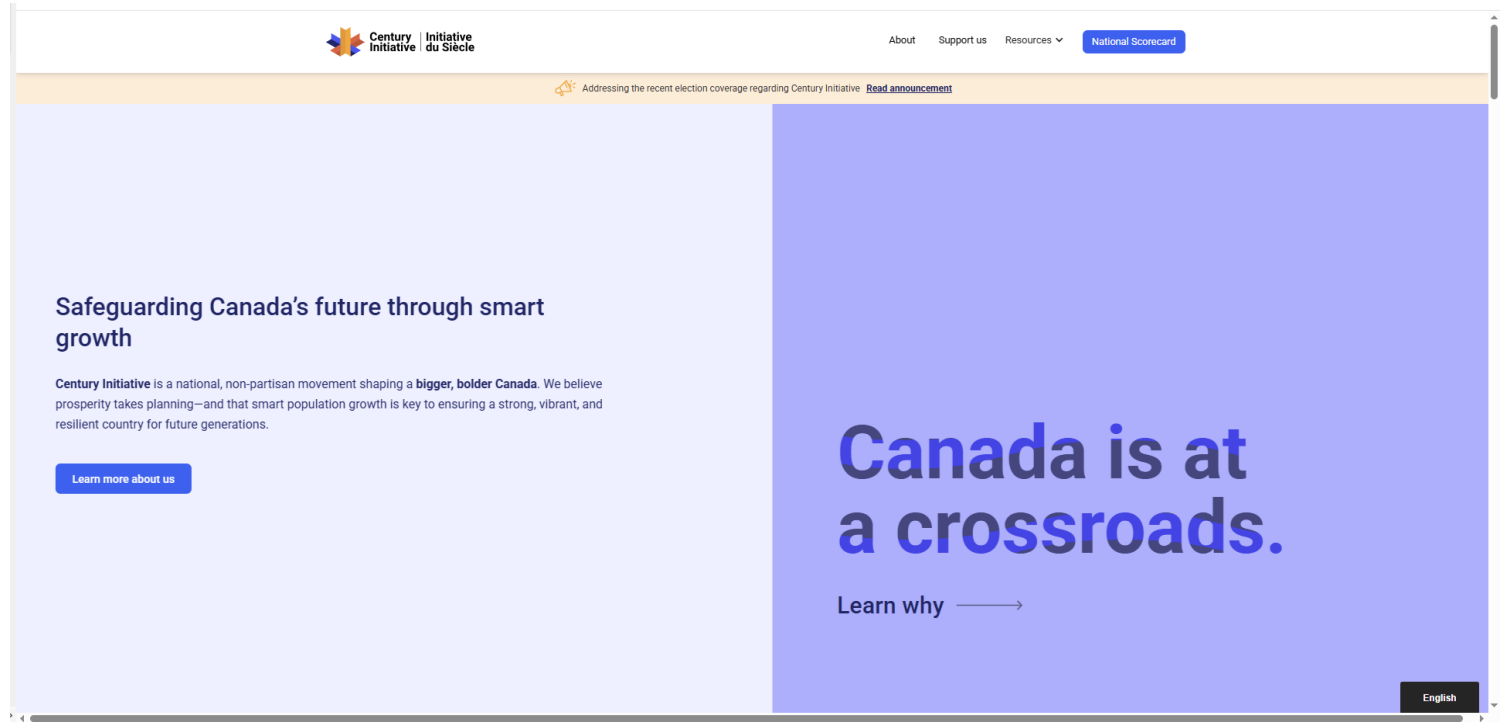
Century Initiative | Initiative du Siècle

About Support us Resources National Scorecard

Addressing the recent election coverage regarding Century Initiative Read announcement

Safeguarding Canada's future through smart growth

**Century Initiative** is a national, non-partisan movement shaping a **bigger, bolder Canada**. We believe prosperity takes planning—and that smart population growth is key to ensuring a strong, vibrant, and resilient country for future generations.

Learn more about us

Canada is at a crossroads.

Learn why

English